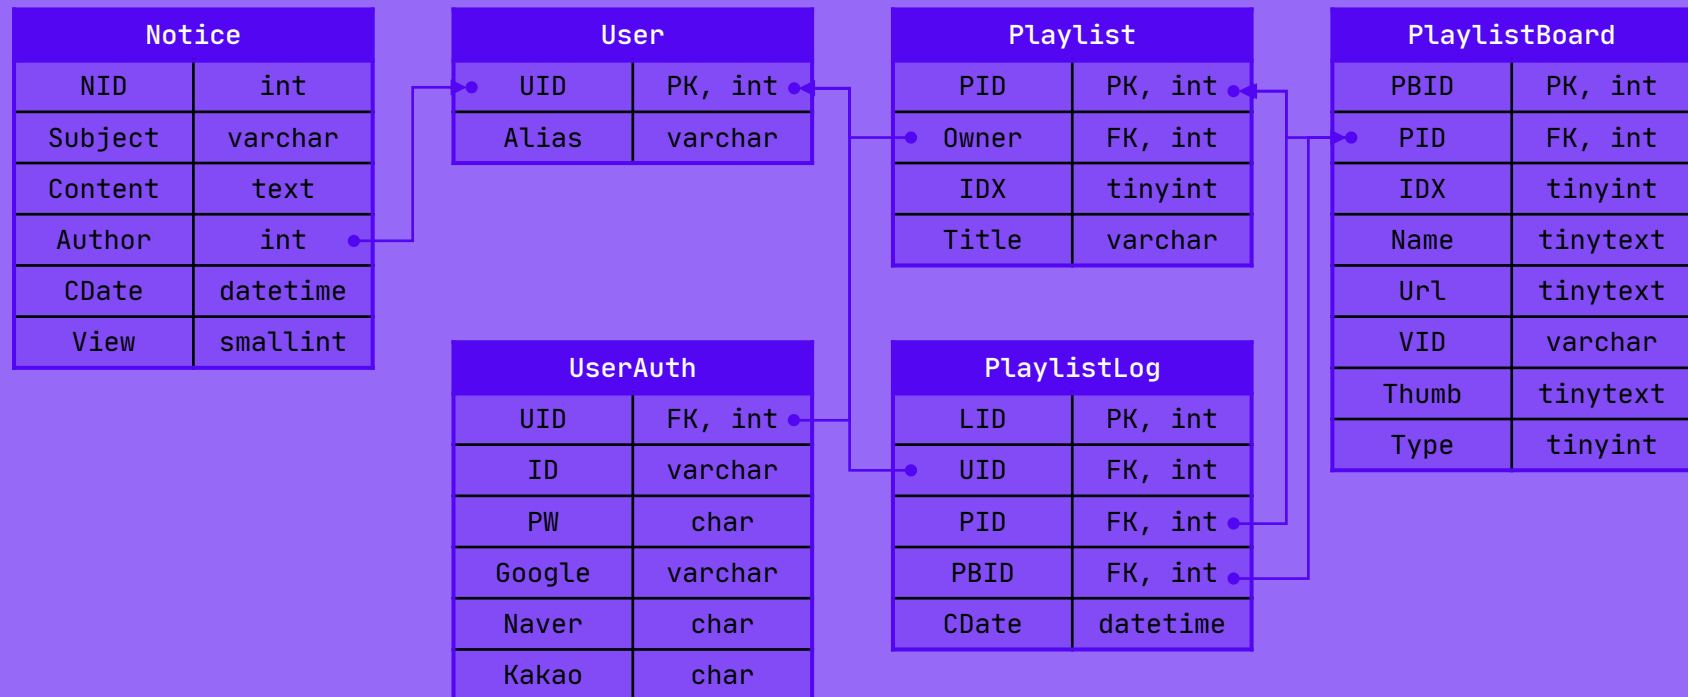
Notice

| NID | int |
|---|---|
| Subject | varchar |
| Content | text |
| Author | int |
| CDate | datetime |
| View | smallint |

User

| UID | PK, int |
|---|---|
| Alias | varchar |

Playlist

| PID | PK, int |
|---|---|
| Owner | FK, int |
| IDX | tinyint |
| Title | varchar |

PlaylistBoard

| PBID | PK, int |
|---|---|
| PID | FK, int |
| IDX | tinyint |
| Name | tinytext |
| Url | tinytext |
| VID | varchar |
| Thumb | tinytext |
| Type | tinyint |

UserAuth

| UID | FK, int |
|---|---|
| ID | varchar |
| PW | char |
| Google | varchar |
| Naver | char |
| Kakao | char |

PlaylistLog

| LID | PK, int |
|---|---|
| UID | FK, int |
| PID | FK, int |
| PBID | FK, int |
| CDate | datetime |